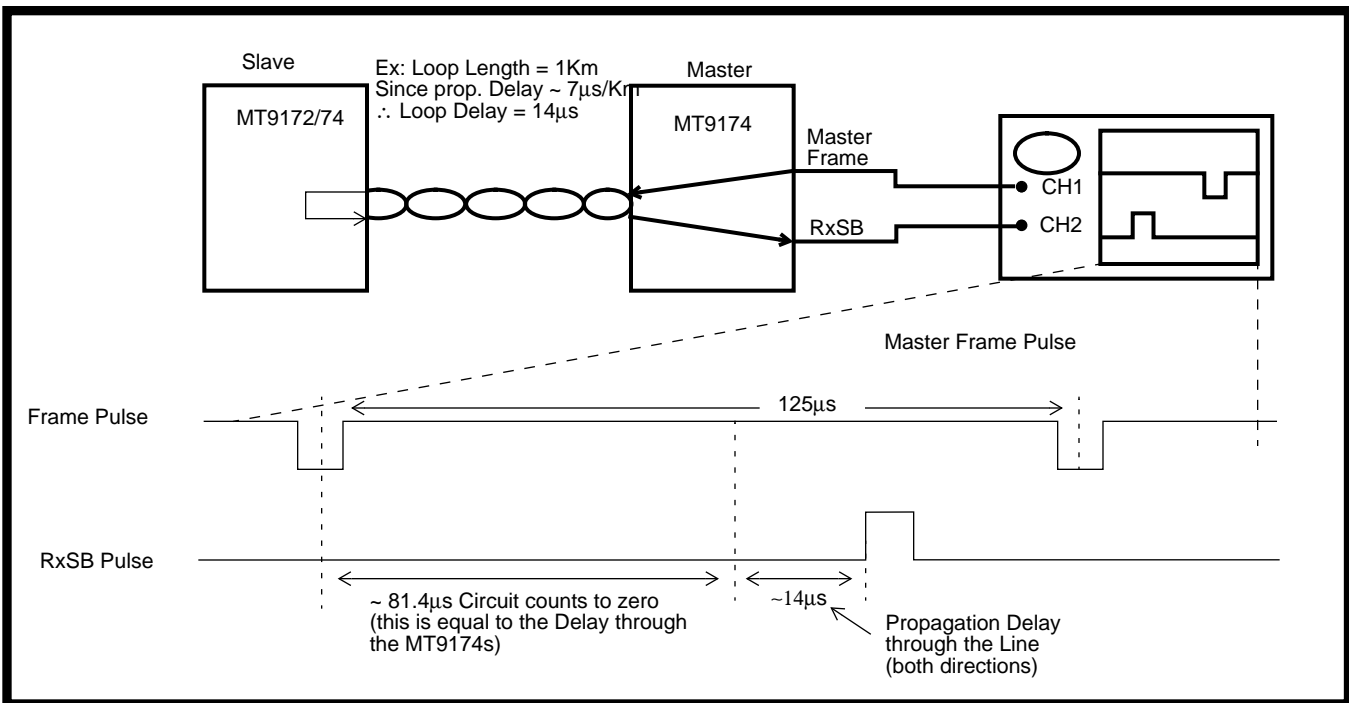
Slave

MT9172/74

Ex: Loop Length = 1Km
Since prop. Delay ~ 7µs/Km
∴ Loop Delay = 14µs

Master

MT9174

Master Frame

RxSB

CH1

CH2

Master Frame Pulse

Frame Pulse

125µs

RxSB Pulse

~ 81.4µs Circuit counts to zero (this is equal to the Delay through the MT9174s)

~14µs

Propagation Delay through the Line (both directions)